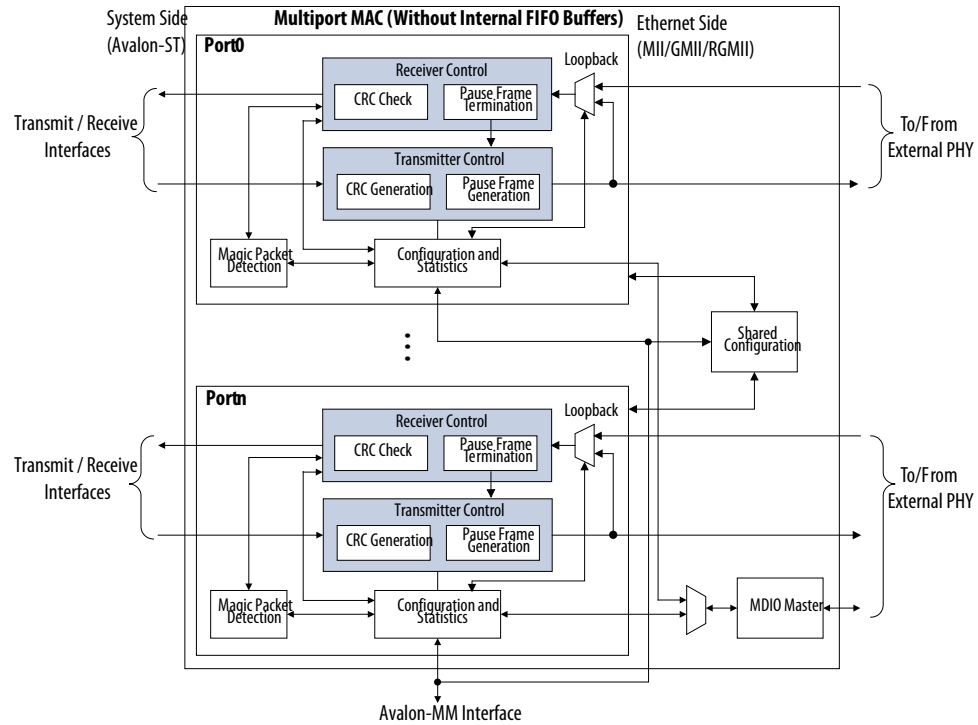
System Side (Avalon-ST)

Multiport MAC (Without Internal FIFO Buffers)

Ethernet Side (MII/GMII/RGMII)

Port0

Loopback

Receiver Control

CRC Check

Pause Frame Termination

Transmit / Receive Interfaces

To/From External PHY

Transmitter Control

CRC Generation

Pause Frame Generation

Magic Packet Detection

Configuration and Statistics

Shared Configuration

Portn

Loopback

Receiver Control

CRC Check

Pause Frame Termination

Transmit / Receive Interfaces

To/From External PHY

Transmitter Control

CRC Generation

Pause Frame Generation

Magic Packet Detection

Configuration and Statistics

MDIO Master

Avalon-MM Interface